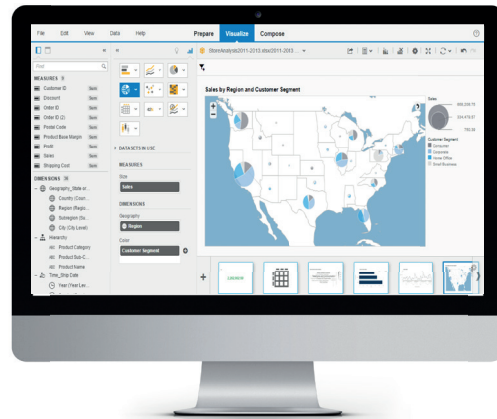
File Edit View Data Help

Prepare Visualize Compose

StoreAnalysis2011-2013.xlsx(2011-2013... ▾

Find

MEASURES 9

Customer ID Sum
Discount Sum
Order ID Sum
Order ID (2) Sum
Postal Code Sum
Product Base Margin Sum
Profit Sum
Sales Sum
Shipping Cost Sum

DIMENSIONS 36

Geography_State or...
Country (Coun...
Region (Regio...
Subregion (Su...
City (City Level)
Hierarchy
Product Category
Product Sub-C...
Product Name
Time_Ship Date
Year (Year Lev...

DATASETS IN USE

MEASURES

Size
Sales

DIMENSIONS

Geography
Region

Color
Customer Segment

Sales by Region and Customer Segment

Sales
668,236.75
334,478.57
730.38

Customer Segment
Consumer
Corporate
Home Office
Small Business